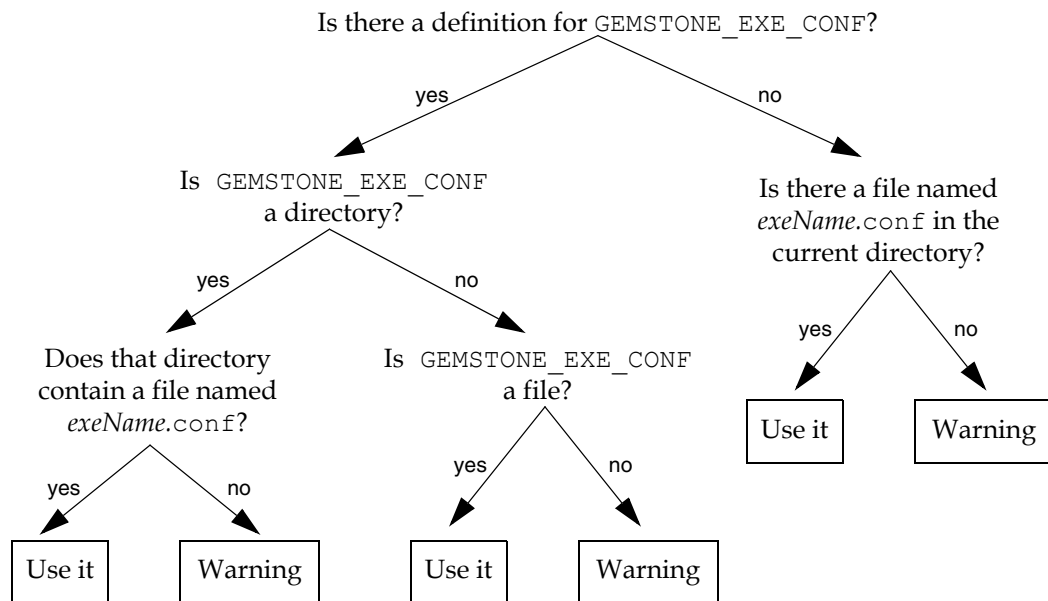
Is there a definition for GEMSTONE_EXE_CONF?

yes

no

Is GEMSTONE_EXE_CONF a directory?

Is there a file named *exeName*.conf in the current directory?

yes

no

yes

no

Does that directory contain a file named *exeName*.conf?

Is GEMSTONE_EXE_CONF a file?

Use it

Warning

yes

no

yes

no

Use it

Warning

Use it

Warning